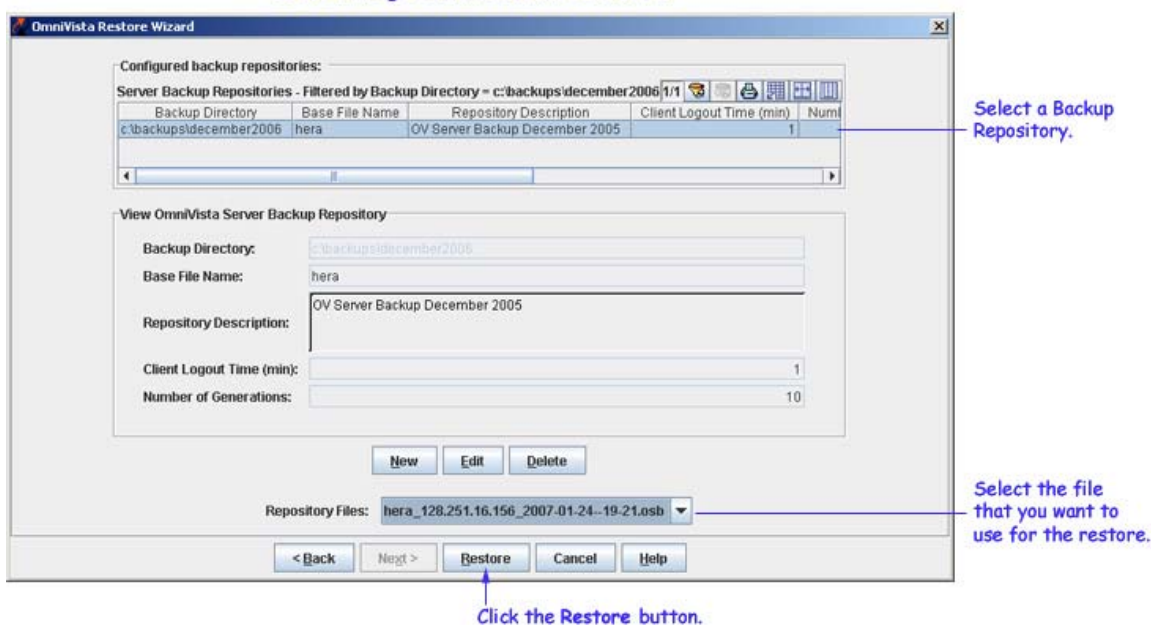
OmniVista Restore Wizard

Configured backup repositories:

Server Backup Repositories - Filtered by Backup Directory = c:\backups\december2006 1/1

| Backup Directory | Base File Name | Repository Description | Client Logout Time (min) | Numl |
|---|---|---|---|---|
| c:\backups\december2006 | hera | OV Server Backup December 2005 | 1 | |

Select a Backup Repository.

View OmniVista Server Backup Repository

Backup Directory: c:\backups\december2006

Base File Name: hera

Repository Description: OV Server Backup December 2005

Client Logout Time (min): 1

Number of Generations: 10

New Edit Delete

Repository Files: hera_128.251.16.156_2007-01-24--19-21.osb

Select the file that you want to use for the restore.

< Back Next > Restore Cancel Help

Click the Restore button.